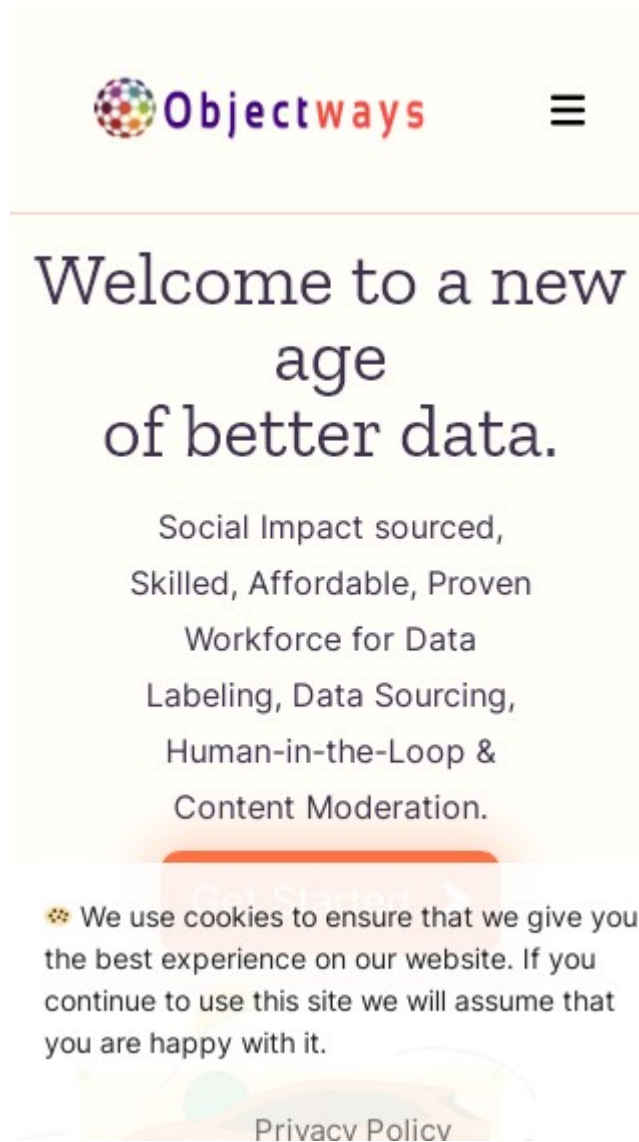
Objectways

Welcome to a new age of better data.

Social Impact sourced, Skilled, Affordable, Proven Workforce for Data Labeling, Data Sourcing, Human-in-the-Loop & Content Moderation.

Get Started

🍪 We use cookies to ensure that we give you the best experience on our website. If you continue to use this site we will assume that you are happy with it.

Privacy Policy